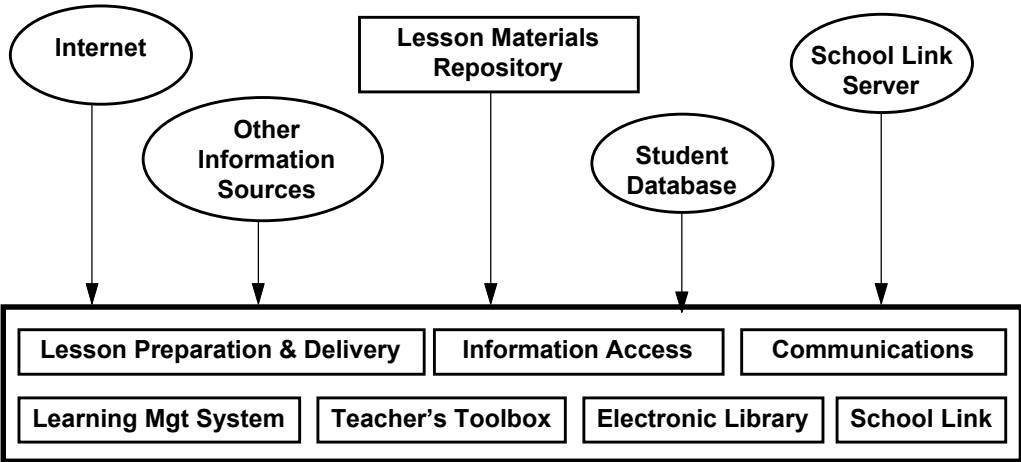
Internet

Lesson Materials Repository

School Link Server

Other Information Sources

Student Database

Lesson Preparation & Delivery

Information Access

Communications

Learning Mgt System

Teacher's Toolbox

Electronic Library

School Link